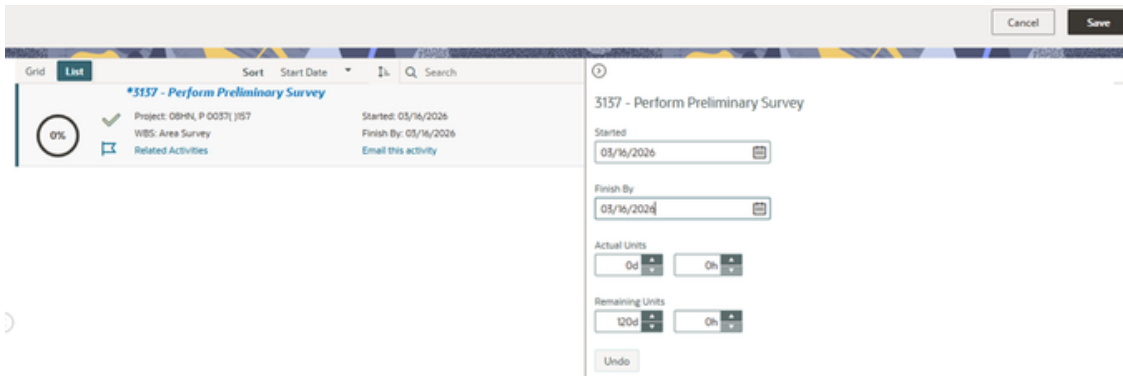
Cancel Save

Grid List Sort Start Date Search

*3137 - Perform Preliminary Survey

0%

Project: 08HN, P 0037( )157
WBS: Area Survey
Related Activities

Started: 03/16/2026
Finish By: 03/16/2026
Email this activity

3137 - Perform Preliminary Survey

Started
03/16/2026

Finish By
03/16/2026

Actual Units
0d 0h

Remaining Units
120d 0h

Undo